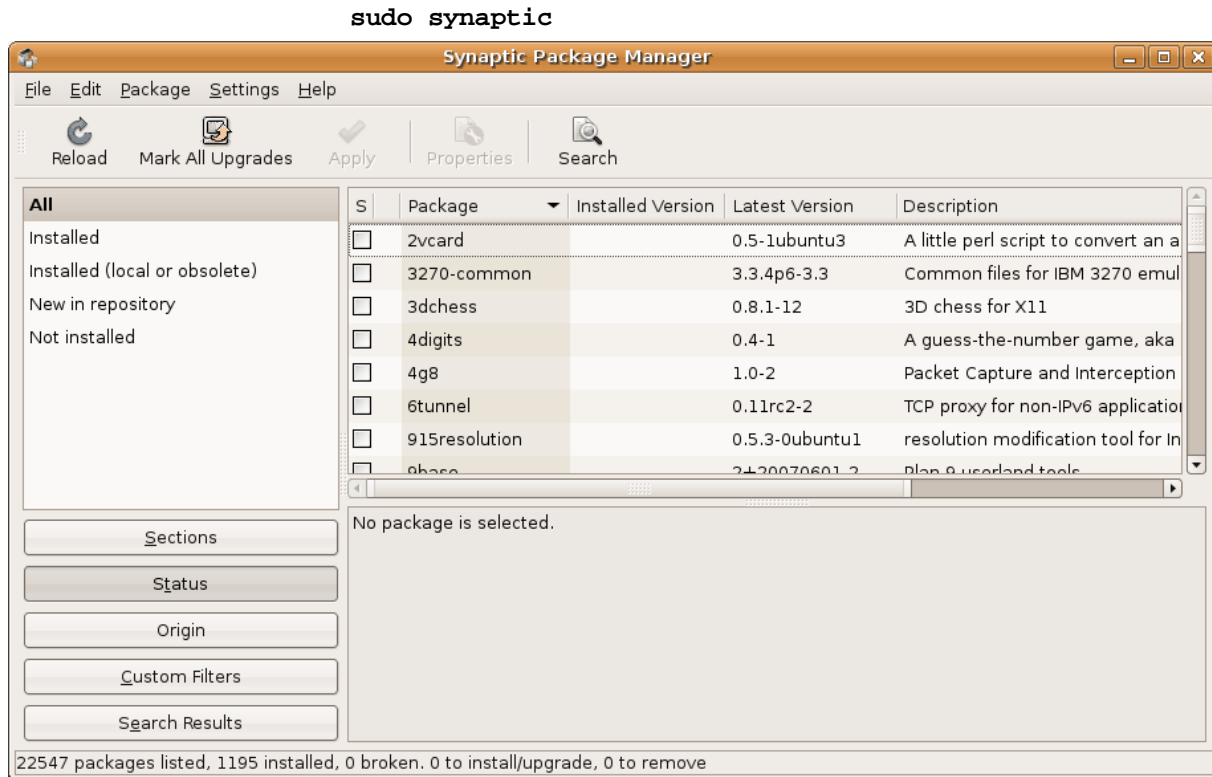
sudo synaptic

Synaptic Package Manager

File Edit Package Settings Help

Reload Mark All Upgrades Apply Properties Search

All
Installed
Installed (local or obsolete)
New in repository
Not installed

| S | Package | Installed Version | Latest Version | Description |
|---|---|---|---|---|
| | 2vcard | | 0.5-1ubuntu3 | A little perl script to convert an a |
| | 3270-common | | 3.3.4p6-3.3 | Common files for IBM 3270 emul |
| | 3dchess | | 0.8.1-12 | 3D chess for X11 |
| | 4digits | | 0.4-1 | A guess-the-number game, aka |
| | 4g8 | | 1.0-2 | Packet Capture and Interception |
| | 6tunnel | | 0.11rc2-2 | TCP proxy for non-IPv6 applicatio |
| | 915resolution | | 0.5.3-0ubuntu1 | resolution modification tool for In |
| | 9base | | 2+20070601-2 | Plan 9 userland tools |

No package is selected.

Sections

Status

Origin

Custom Filters

Search Results

22547 packages listed, 1195 installed, 0 broken. 0 to install/upgrade, 0 to remove